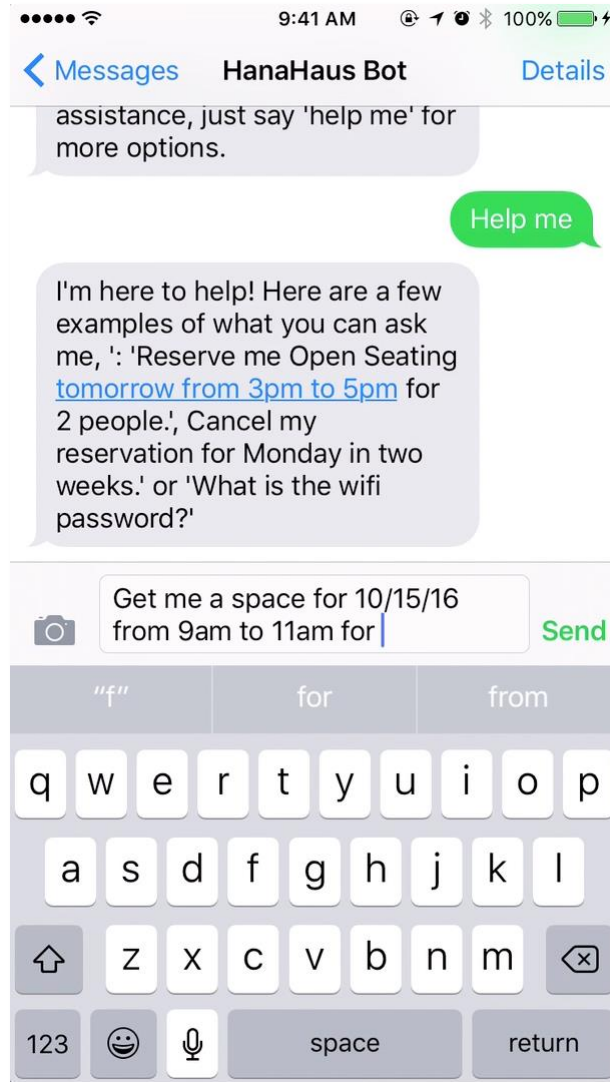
9:41 AM 100%

Messages HanaHaus Bot Details

assistance, just say 'help me' for more options.

Help me

I'm here to help! Here are a few examples of what you can ask me, ': 'Reserve me Open Seating tomorrow from 3pm to 5pm for 2 people.', Cancel my reservation for Monday in two weeks.' or 'What is the wifi password?'

Get me a space for 10/15/16 from 9am to 11am for

Send

"f" for from

q w e r t y u i o p
a s d f g h j k l
z x c v b n m
123 space return